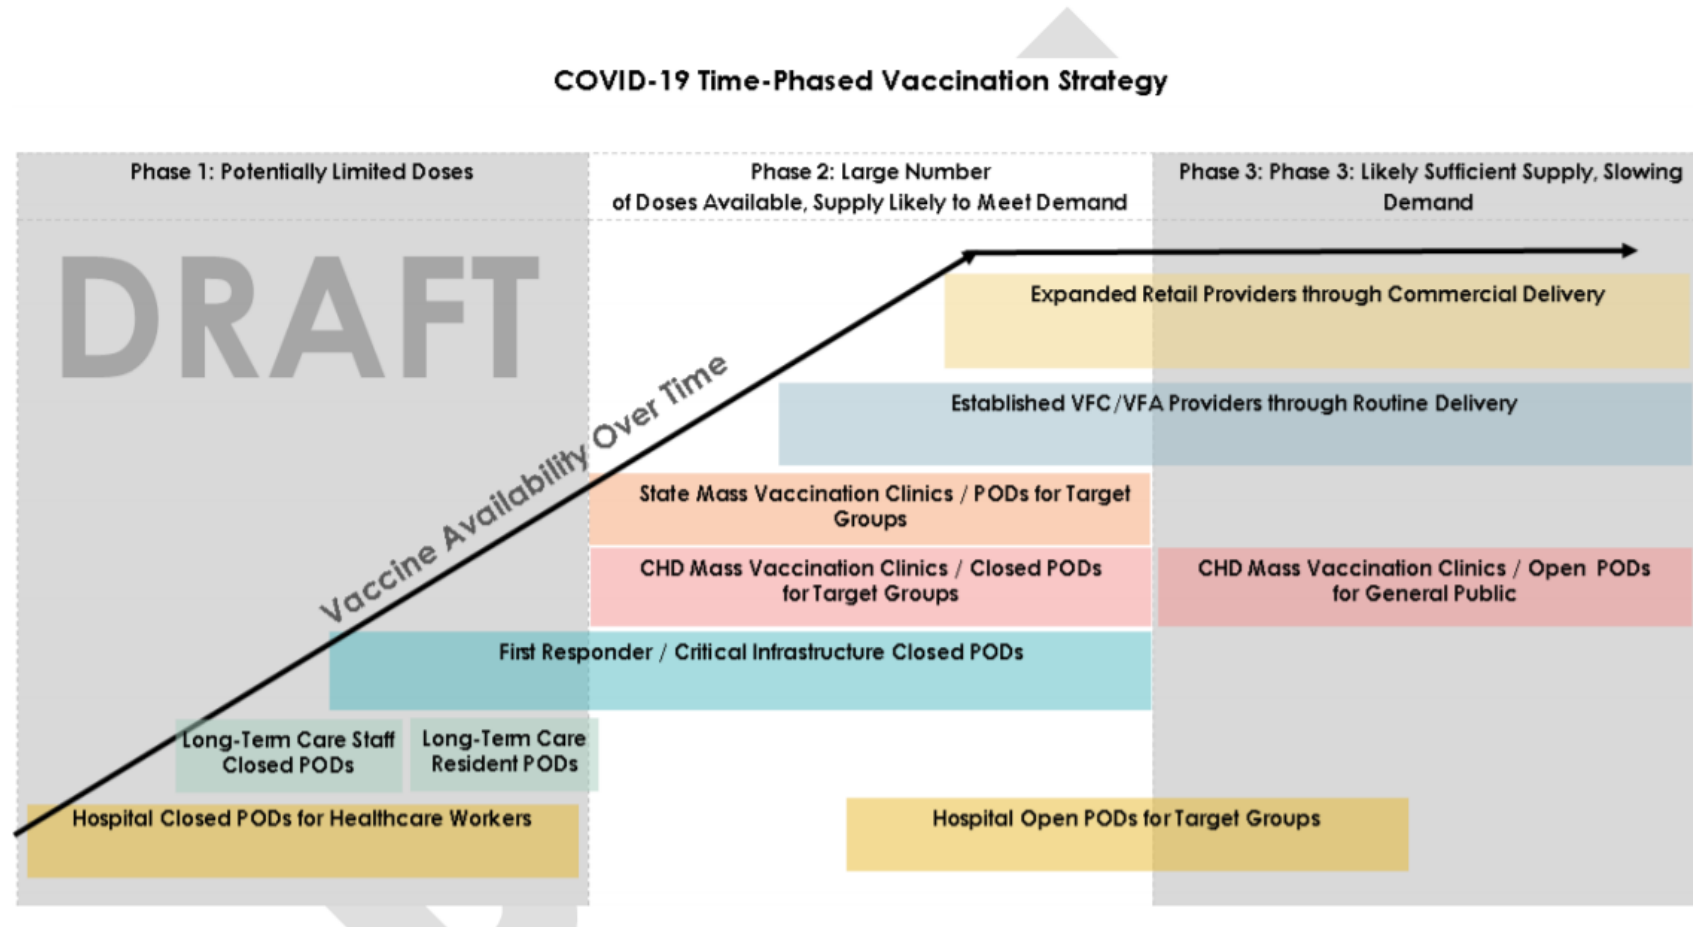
COVID-19 Time-Phased Vaccination Strategy

Phase 1: Potentially Limited Doses

Phase 2: Large Number of Doses Available, Supply Likely to Meet Demand

Phase 3: Phase 3: Likely Sufficient Supply, Slowing Demand

DRAFT

Vaccine Availability Over Time

Expanded Retail Providers through Commercial Delivery

Established VFC/VFA Providers through Routine Delivery

State Mass Vaccination Clinics / PODs for Target Groups

CHD Mass Vaccination Clinics / Closed PODs for Target Groups

CHD Mass Vaccination Clinics / Open PODs for General Public

First Responder / Critical Infrastructure Closed PODs

Long-Term Care Staff Closed PODs

Long-Term Care Resident PODs

Hospital Closed PODs for Healthcare Workers

Hospital Open PODs for Target Groups